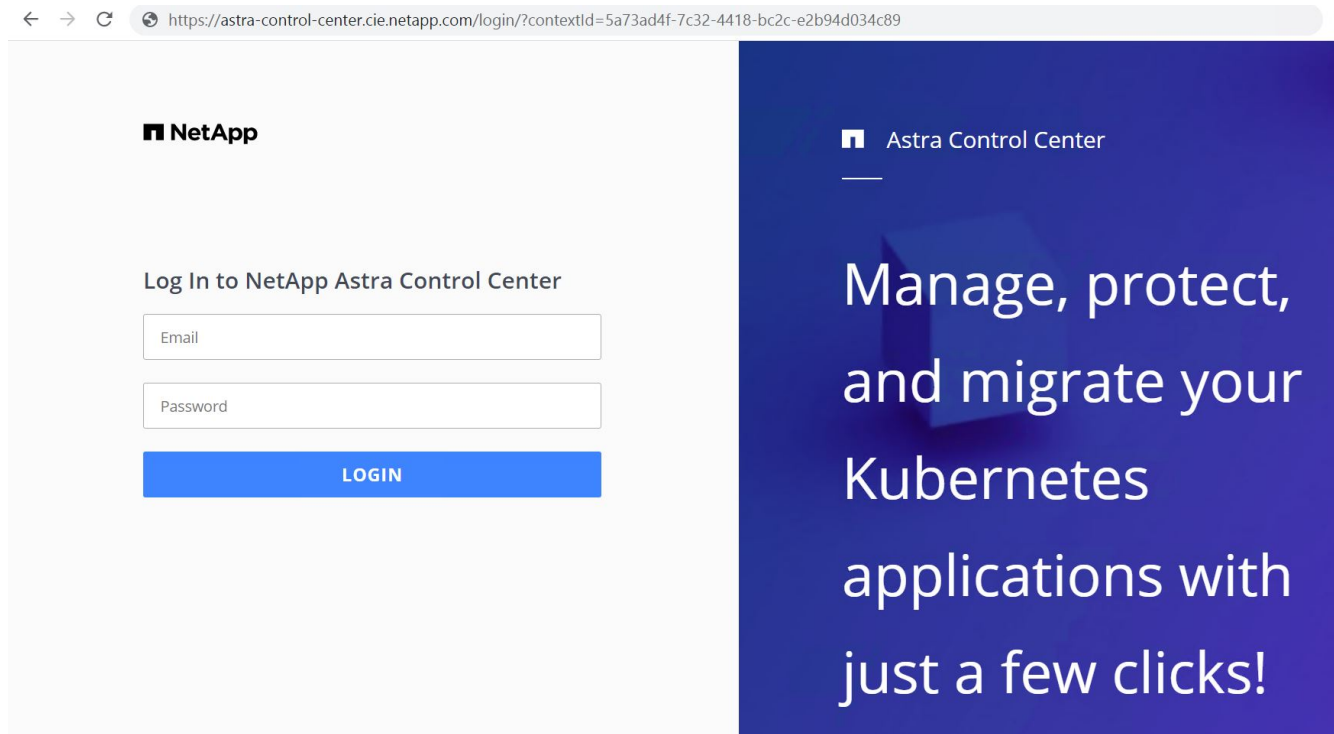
https://astra-control-center.cie.netapp.com/login/?contextId=5a73ad4f-7c32-4418-bc2c-e2b94d034c89

NetApp

Log In to NetApp Astra Control Center

Email

Password

LOGIN

Astra Control Center

Manage, protect, and migrate your Kubernetes applications with just a few clicks!